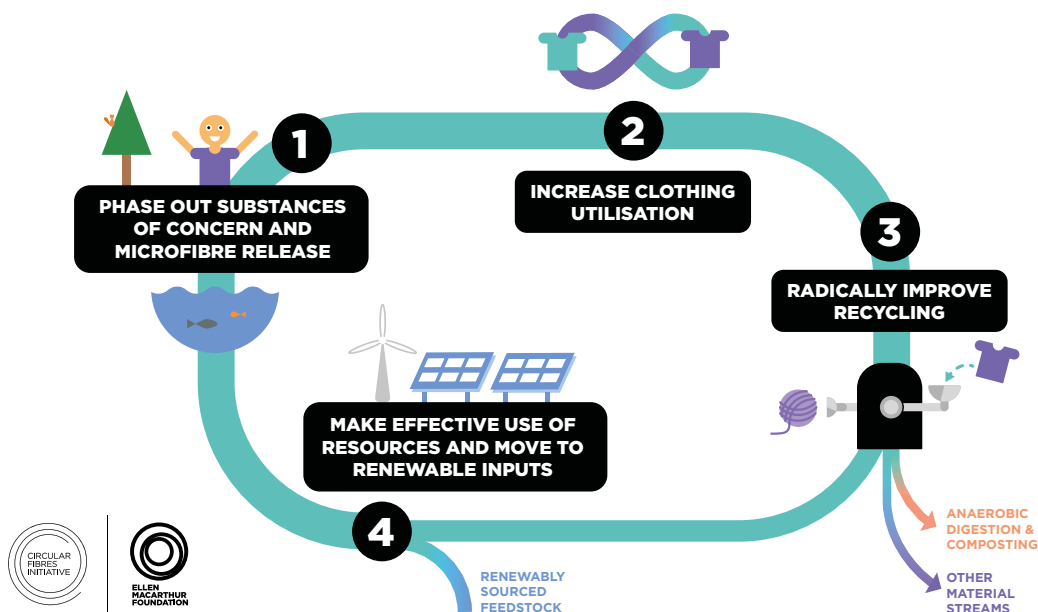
1
PHASE OUT SUBSTANCES OF CONCERN AND MICROFIBRE RELEASE

2
INCREASE CLOTHING UTILISATION

3
RADICALLY IMPROVE RECYCLING

MAKE EFFECTIVE USE OF RESOURCES AND MOVE TO RENEWABLE INPUTS

4

RENEWABLY SOURCED FEEDSTOCK

ANAEROBIC DIGESTION & COMPOSTING

OTHER MATERIAL STREAMS

CIRCULAR FIBRES INITIATIVE

ELLEN MACARTHUR FOUNDATION